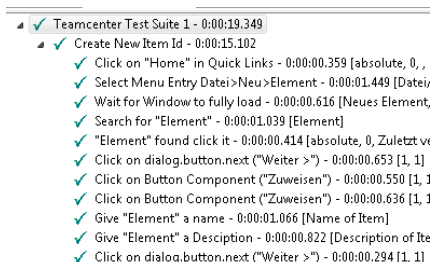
Teamcenter Test Suite 1 - 0:00:19.349
Create New Item Id - 0:00:15.102
Click on "Home" in Quick Links - 0:00:00.359 [absolute, 0, ,
Select Menu Entry Datei>Neu>Element - 0:00:01.449 [Datei/
Wait for Window to fully load - 0:00:00.616 [Neues Element,
Search for "Element" - 0:00:01.039 [Element]
"Element" found click it - 0:00:00.414 [absolute, 0, Zuletzt ve
Click on dialog.button.next ("Weiter >") - 0:00:00.653 [1, 1]
Click on Button Component ("Zuweisen") - 0:00:00.550 [1, 1
Click on Button Component ("Zuweisen") - 0:00:00.636 [1, 1
Give "Element" a name - 0:00:01.066 [Name of Item]
Give "Element" a Desciption - 0:00:00.822 [Description of Ite
Click on dialog.button.next ("Weiter >") - 0:00:00.294 [1, 1]